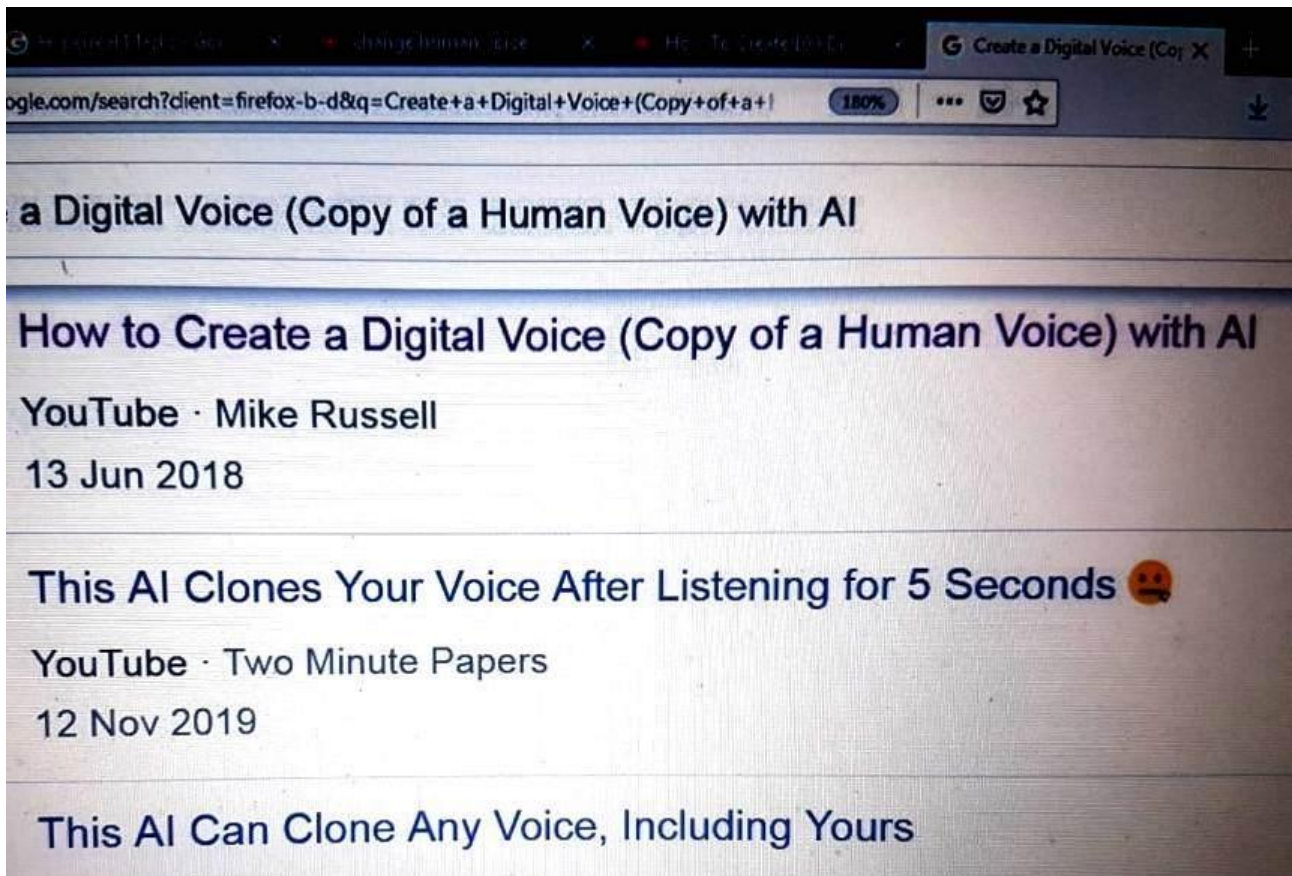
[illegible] × change human voice × How To Create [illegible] × Create a Digital Voice (Cop ×

ogle.com/search?client=firefox-b-d&q=Create+a+Digital+Voice+(Copy+of+a+| 180%

a Digital Voice (Copy of a Human Voice) with AI

How to Create a Digital Voice (Copy of a Human Voice) with AI

YouTube · Mike Russell

13 Jun 2018

This AI Clones Your Voice After Listening for 5 Seconds

YouTube · Two Minute Papers

12 Nov 2019

This AI Can Clone Any Voice, Including Yours